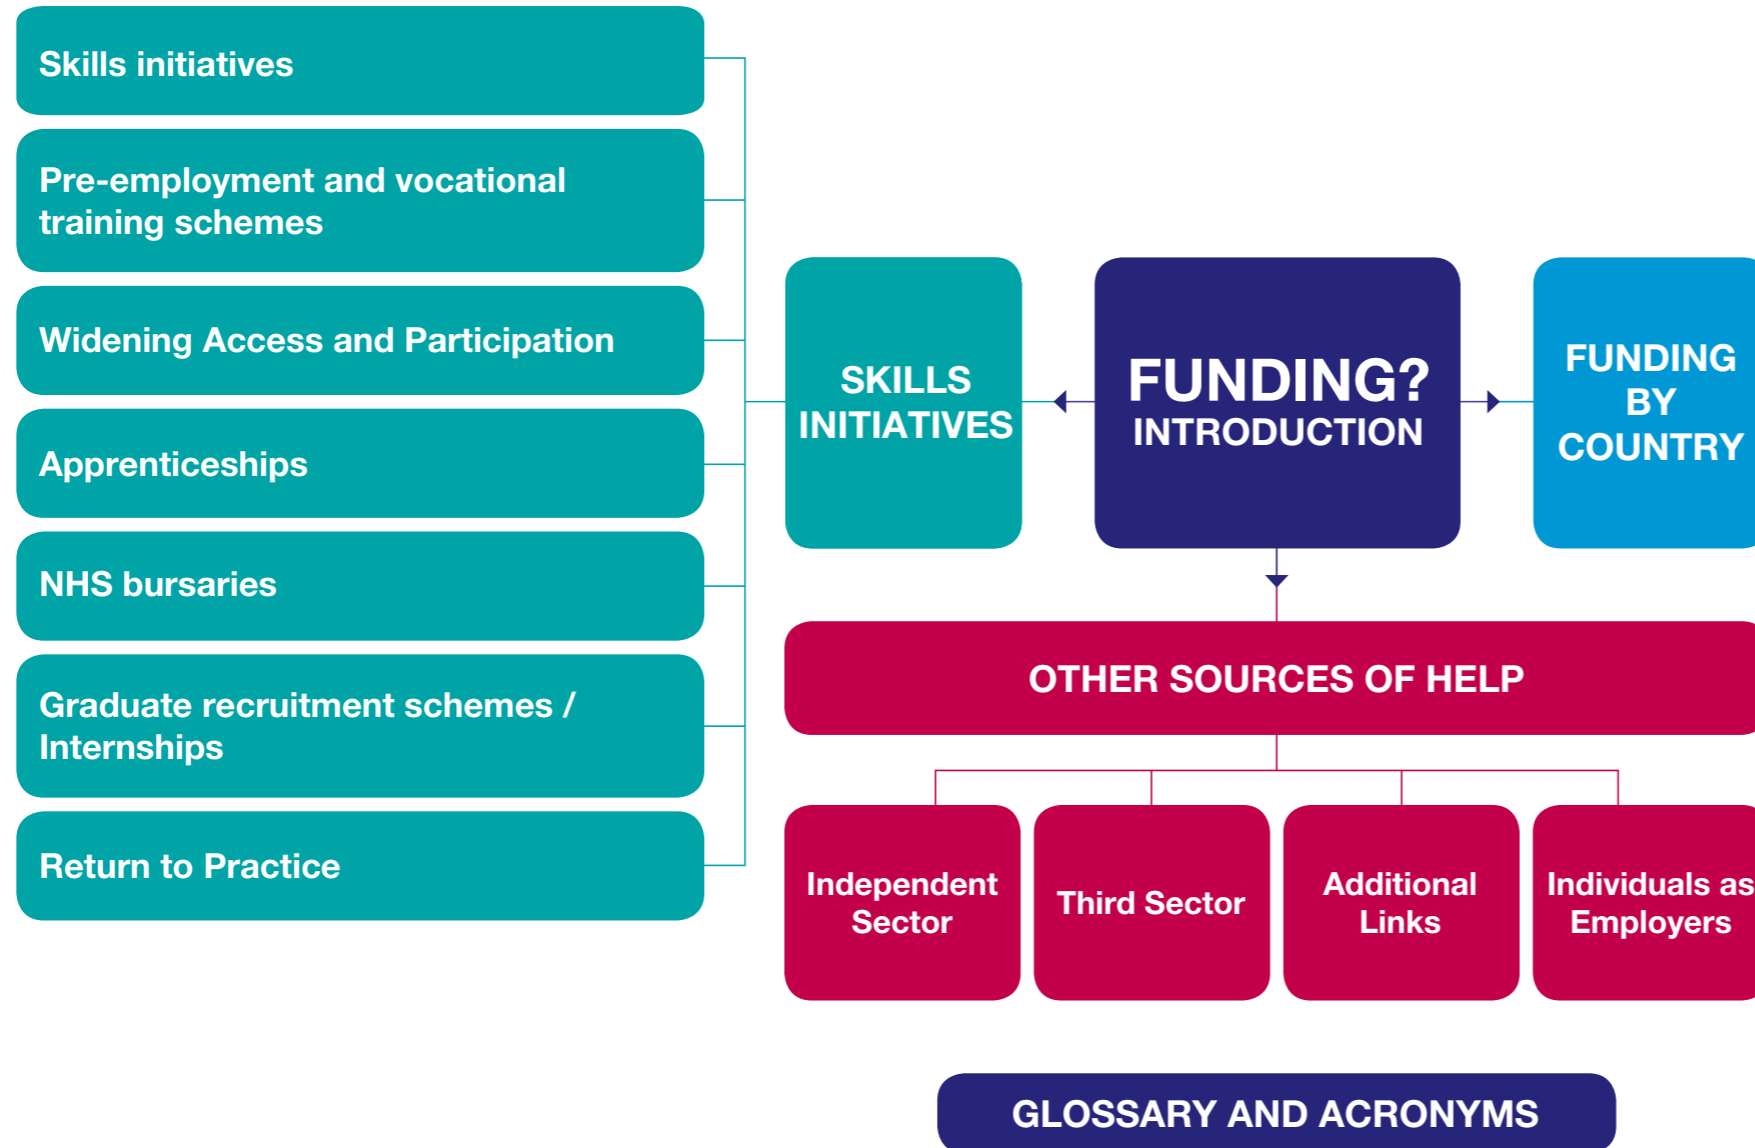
Skills initiatives

Pre-employment and vocational training schemes

Widening Access and Participation

Apprenticeships

NHS bursaries

Graduate recruitment schemes / Internships

Return to Practice

SKILLS INITIATIVES

FUNDING? INTRODUCTION

FUNDING BY COUNTRY

OTHER SOURCES OF HELP

Independent Sector

Third Sector

Additional Links

Individuals as Employers

GLOSSARY AND ACRONYMS